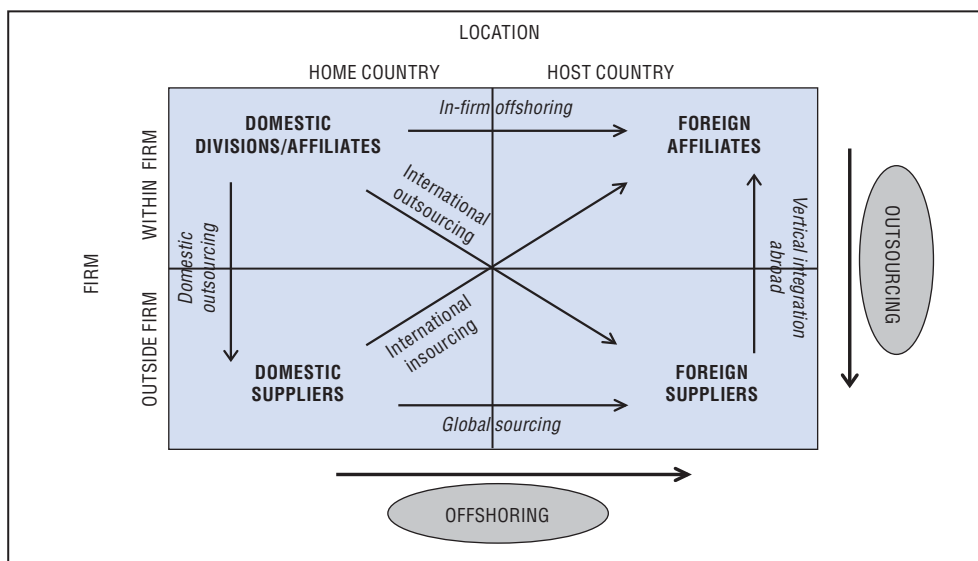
LOCATION

HOME COUNTRY

HOST COUNTRY

FIRM

WITHIN FIRM

OUTSIDE FIRM

In-firm offshoring

DOMESTIC DIVISIONS/AFFILIATES

FOREIGN AFFILIATES

International outsourcing

Domestic outsourcing

Vertical integration abroad

International insourcing

DOMESTIC SUPPLIERS

FOREIGN SUPPLIERS

Global sourcing

OUTSOURCING

OFFSHORING